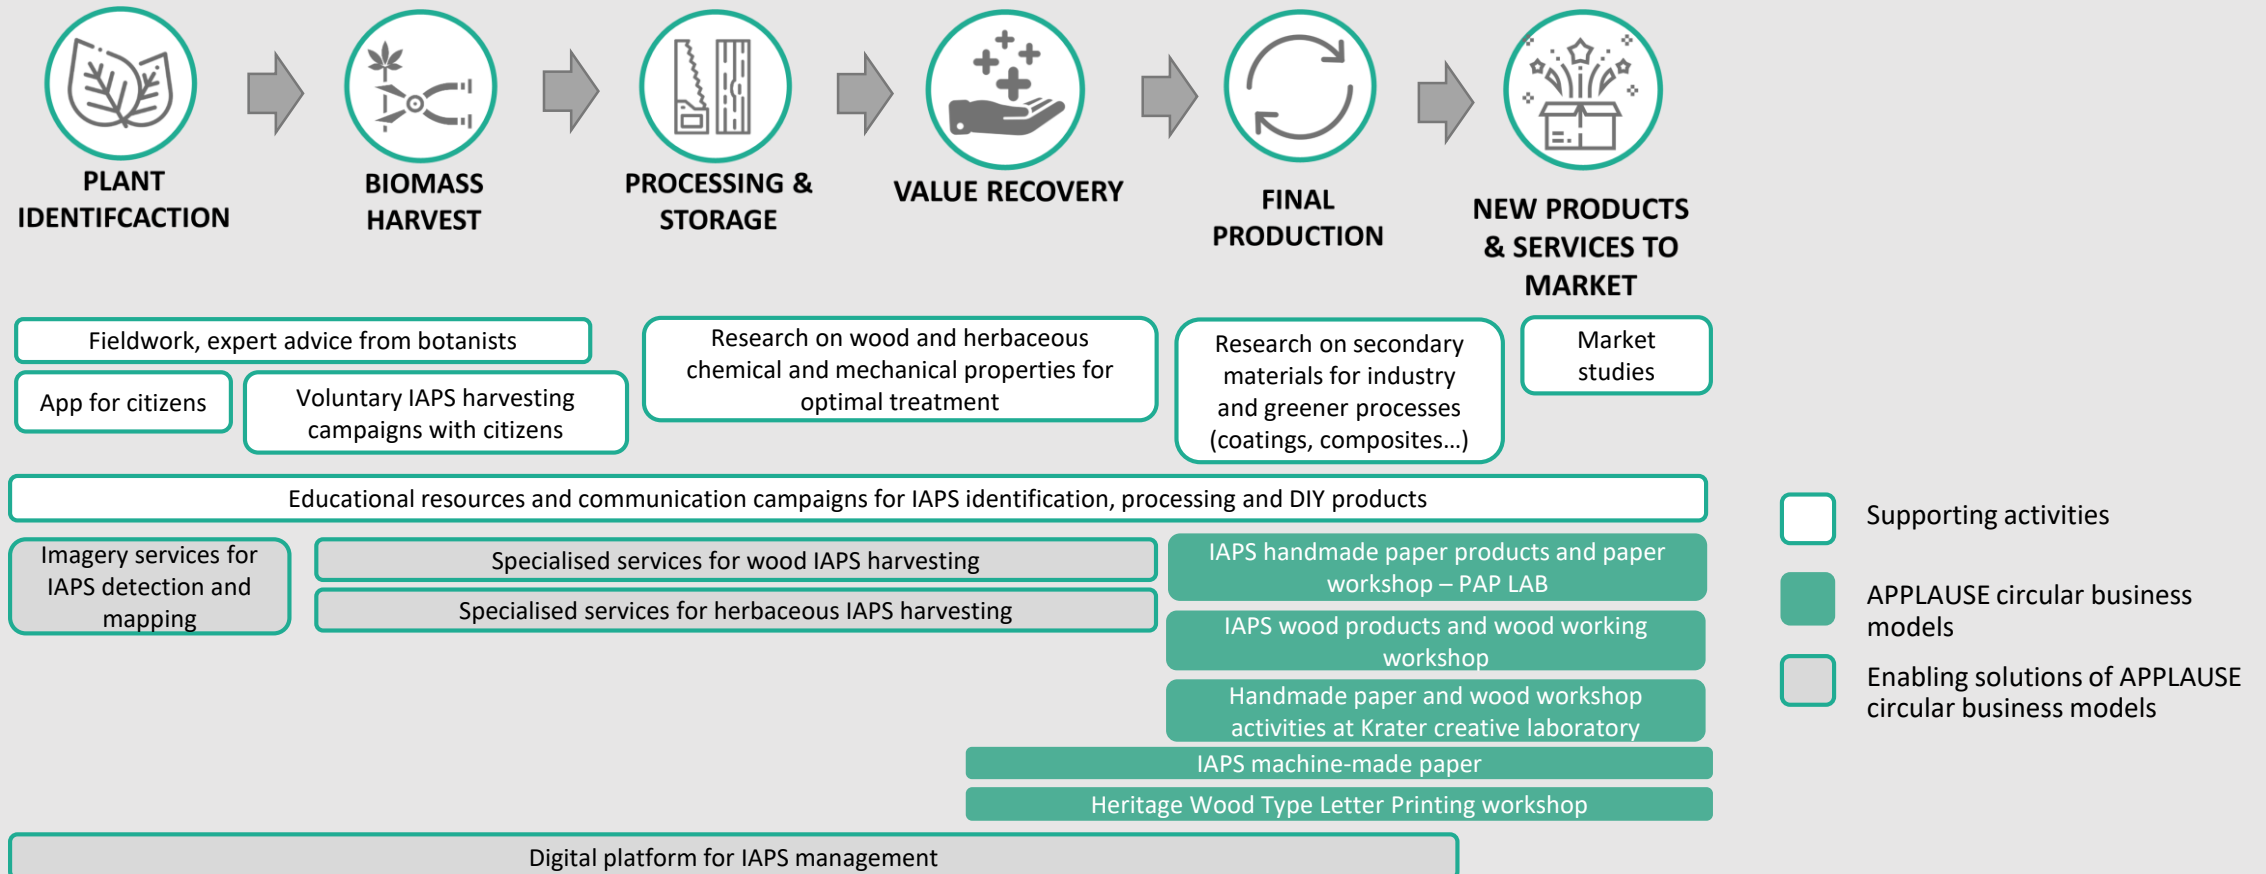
PLANT IDENTIFCACTION

BIOMASS HARVEST

PROCESSING & STORAGE

VALUE RECOVERY

FINAL PRODUCTION

NEW PRODUCTS & SERVICES TO MARKET

Fieldwork, expert advice from botanists

App for citizens

Voluntary IAPS harvesting campaigns with citizens

Research on wood and herbaceous chemical and mechanical properties for optimal treatment

Research on secondary materials for industry and greener processes (coatings, composites…)

Market studies

Educational resources and communication campaigns for IAPS identification, processing and DIY products

Imagery services for IAPS detection and mapping

Specialised services for wood IAPS harvesting

Specialised services for herbaceous IAPS harvesting

IAPS handmade paper products and paper workshop – PAP LAB

IAPS wood products and wood working workshop

Handmade paper and wood workshop activities at Krater creative laboratory

IAPS machine-made paper

Heritage Wood Type Letter Printing workshop

Digital platform for IAPS management

Supporting activities

APPLAUSE circular business models

Enabling solutions of APPLAUSE circular business models